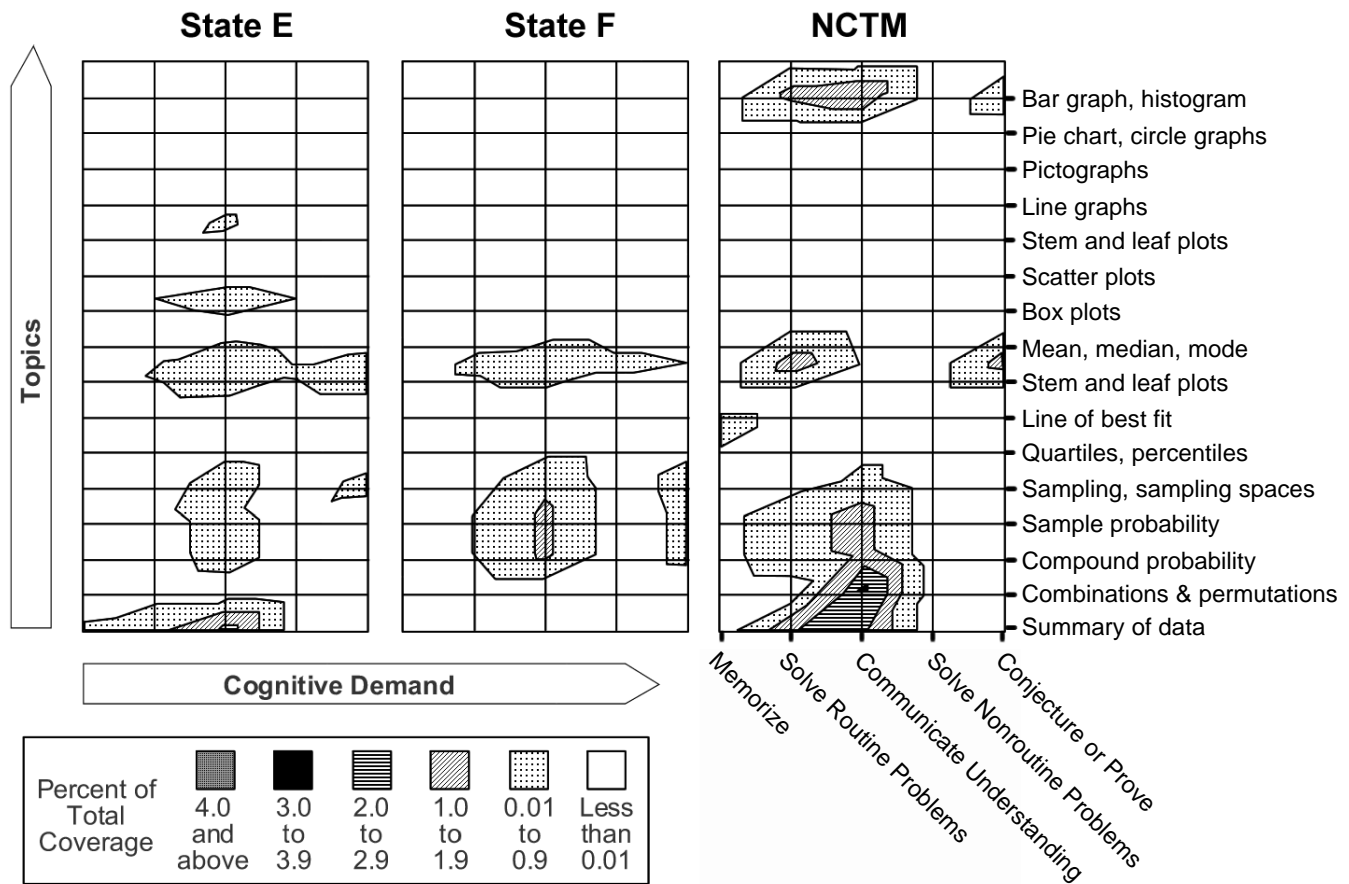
State E

State F

NCTM

Topics

Bar graph, histogram
Pie chart, circle graphs
Pictographs
Line graphs
Stem and leaf plots
Scatter plots
Box plots
Mean, median, mode
Stem and leaf plots
Line of best fit
Quartiles, percentiles
Sampling, sampling spaces
Sample probability
Compound probability
Combinations & permutations
Summary of data

Cognitive Demand

Memorize
Solve Routine Problems
Communicate Understanding
Solve Nonroutine Problems
Conjecture or Prove

Percent of Total Coverage

4.0 and above

3.0 to 3.9

2.0 to 2.9

1.0 to 1.9

0.01 to 0.9

Less than 0.01